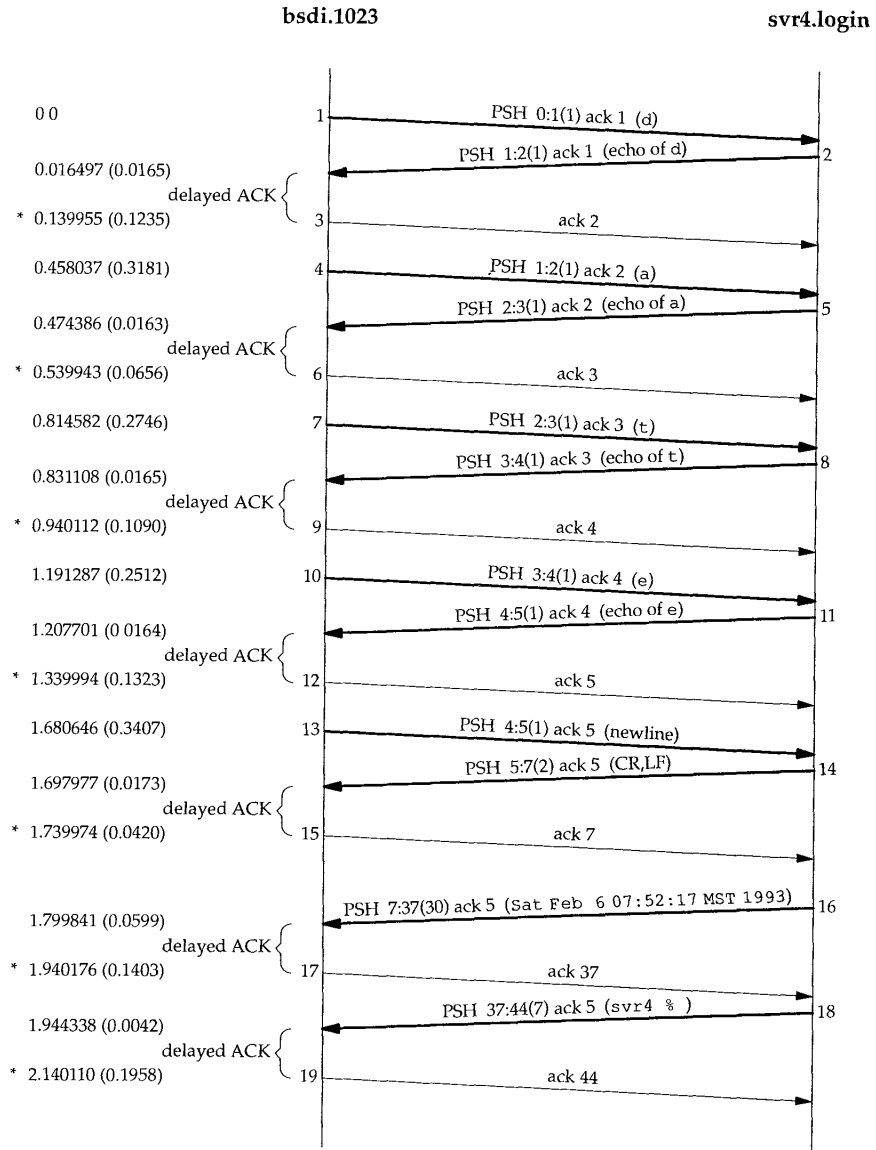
bsdi.1023

svr4.login

0 0

1

PSH 0:1(1) ack 1 (d)

2

PSH 1:2(1) ack 1 (echo of d)

0.016497 (0.0165)

delayed ACK

* 0.139955 (0.1235)

3

ack 2

0.458037 (0.3181)

4

PSH 1:2(1) ack 2 (a)

5

PSH 2:3(1) ack 2 (echo of a)

0.474386 (0.0163)

delayed ACK

* 0.539943 (0.0656)

6

ack 3

0.814582 (0.2746)

7

PSH 2:3(1) ack 3 (t)

8

PSH 3:4(1) ack 3 (echo of t)

0.831108 (0.0165)

delayed ACK

* 0.940112 (0.1090)

9

ack 4

1.191287 (0.2512)

10

PSH 3:4(1) ack 4 (e)

11

PSH 4:5(1) ack 4 (echo of e)

1.207701 (0 0164)

delayed ACK

* 1.339994 (0.1323)

12

ack 5

1.680646 (0.3407)

13

PSH 4:5(1) ack 5 (newline)

14

PSH 5:7(2) ack 5 (CR,LF)

1.697977 (0.0173)

delayed ACK

* 1.739974 (0.0420)

15

ack 7

16

PSH 7:37(30) ack 5 (Sat Feb 6 07:52:17 MST 1993)

1.799841 (0.0599)

delayed ACK

* 1.940176 (0.1403)

17

ack 37

18

PSH 37:44(7) ack 5 (svr4 % )

1.944338 (0.0042)

delayed ACK

* 2.140110 (0.1958)

19

ack 44